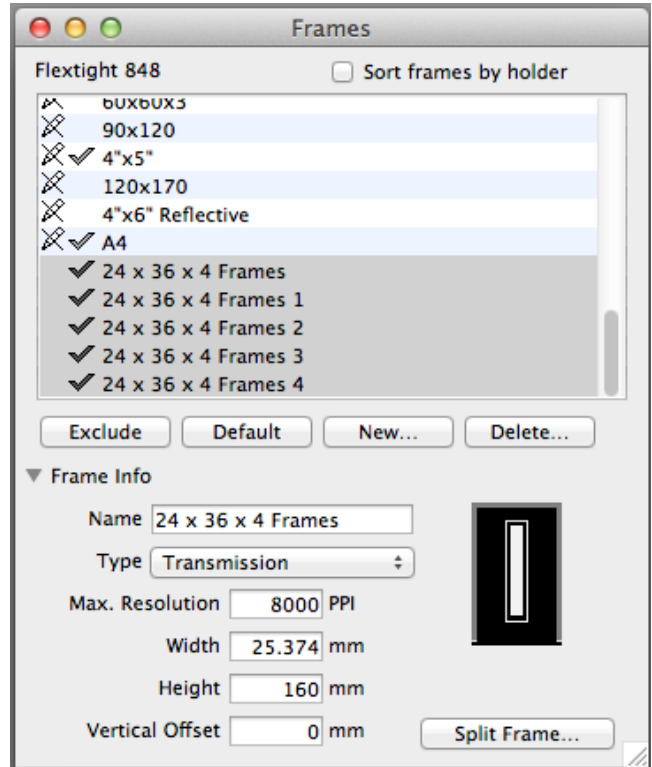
Frames

Flextight 848

Sort frames by holder

60x60x3
90x120
4"x5"
120x170
4"x6" Reflective
A4
24 x 36 x 4 Frames
24 x 36 x 4 Frames 1
24 x 36 x 4 Frames 2
24 x 36 x 4 Frames 3
24 x 36 x 4 Frames 4

Exclude
Default
New...
Delete...

Frame Info

Name 24 x 36 x 4 Frames
Type Transmission
Max. Resolution 8000 PPI
Width 25.374 mm
Height 160 mm
Vertical Offset 0 mm

Split Frame...